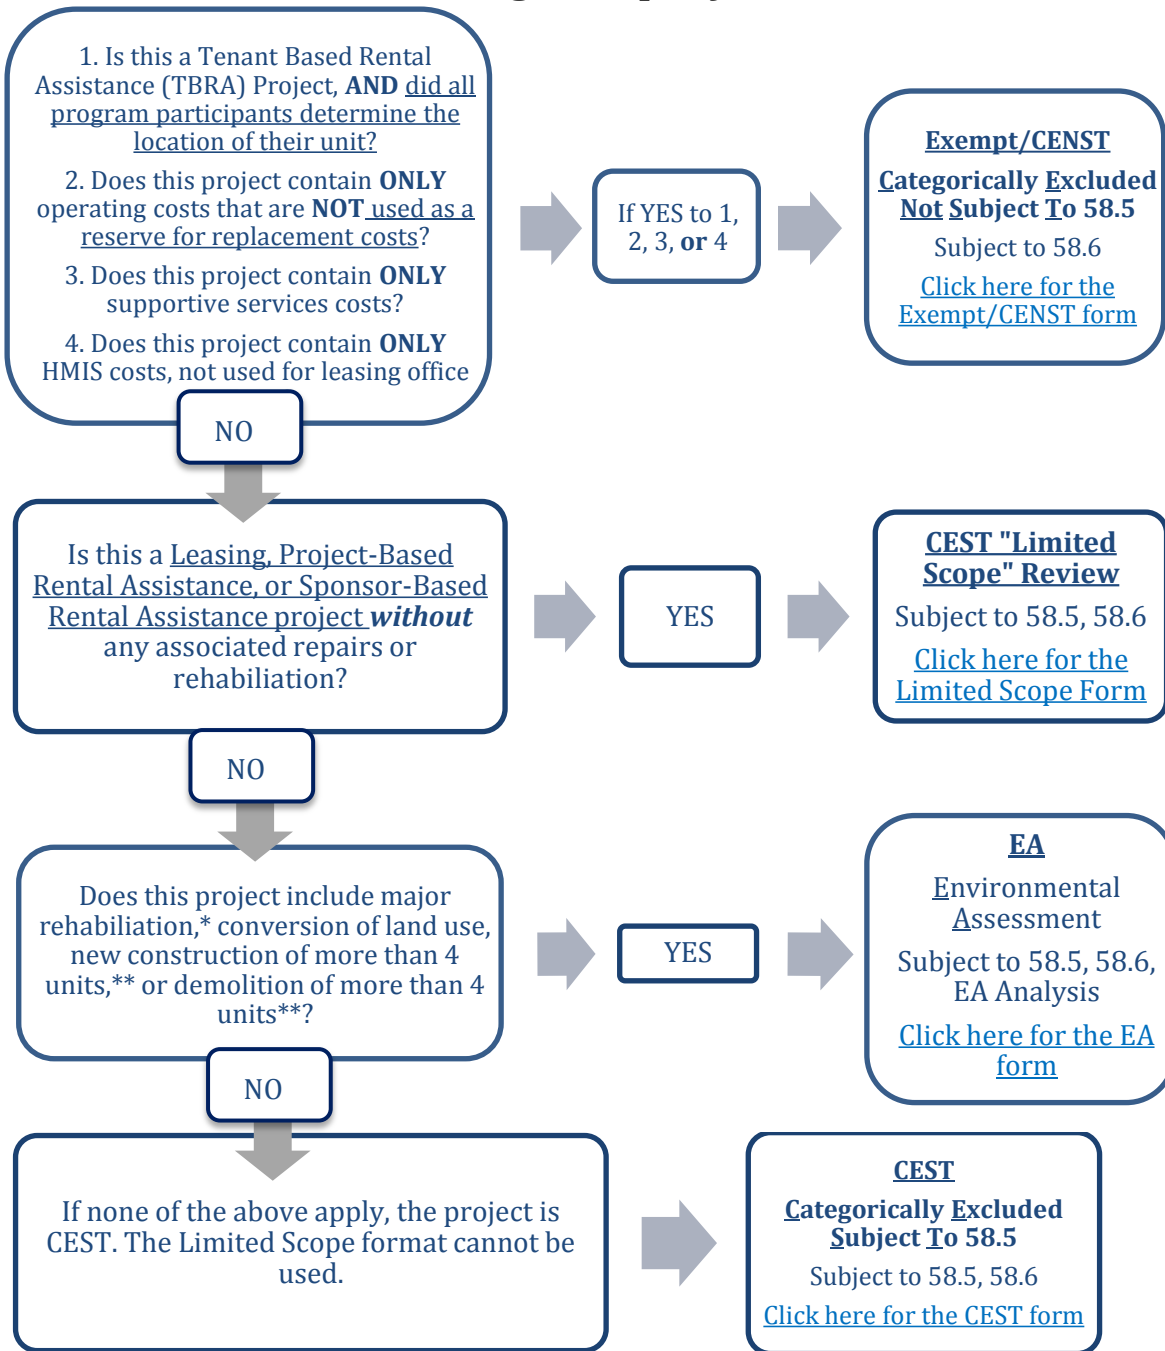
1. Is this a Tenant Based Rental Assistance (TBRA) Project, **AND** did all program participants determine the location of their unit?

2. Does this project contain **ONLY** operating costs that are **NOT** used as a reserve for replacement costs?

3. Does this project contain **ONLY** supportive services costs?

4. Does this project contain **ONLY** HMIS costs, not used for leasing office

If YES to 1, 2, 3, **or** 4

**Exempt/CENST**

**Categorically Excluded Not Subject To 58.5**

Subject to 58.6

Click here for the Exempt/CENST form

NO

Is this a Leasing, Project-Based Rental Assistance, or Sponsor-Based Rental Assistance project ***without*** any associated repairs or rehabilitation?

YES

**CEST "Limited Scope" Review**

Subject to 58.5, 58.6

Click here for the Limited Scope Form

NO

Does this project include major rehabilitation,* conversion of land use, new construction of more than 4 units,** or demolition of more than 4 units**?

YES

**EA**

Environmental Assessment

Subject to 58.5, 58.6, EA Analysis

Click here for the EA form

NO

If none of the above apply, the project is CEST. The Limited Scope format cannot be used.

**CEST**

**Categorically Excluded Subject To 58.5**

Subject to 58.5, 58.6

Click here for the CEST form